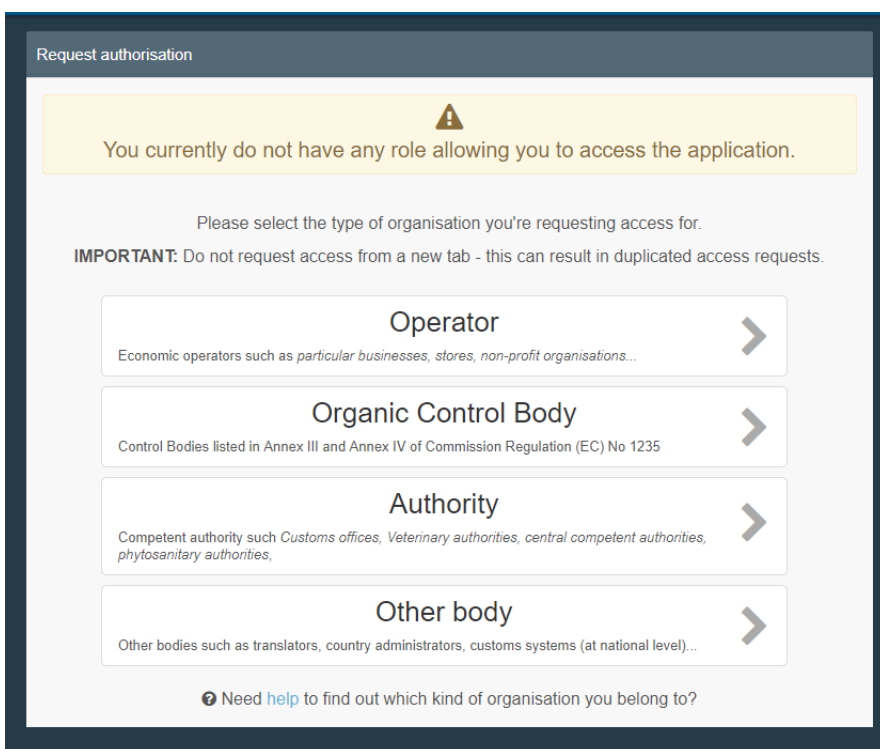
Request authorisation

You currently do not have any role allowing you to access the application.

Please select the type of organisation you're requesting access for.

**IMPORTANT:** Do not request access from a new tab - this can result in duplicated access requests.

Operator
Economic operators such as *particular businesses, stores, non-profit organisations...*

Organic Control Body
Control Bodies listed in Annex III and Annex IV of Commission Regulation (EC) No 1235

Authority
Competent authority such *Customs offices, Veterinary authorities, central competent authorities, phytosanitary authorities,*

Other body
Other bodies such as translators, country administrators, customs systems (at national level)...

Need help to find out which kind of organisation you belong to?